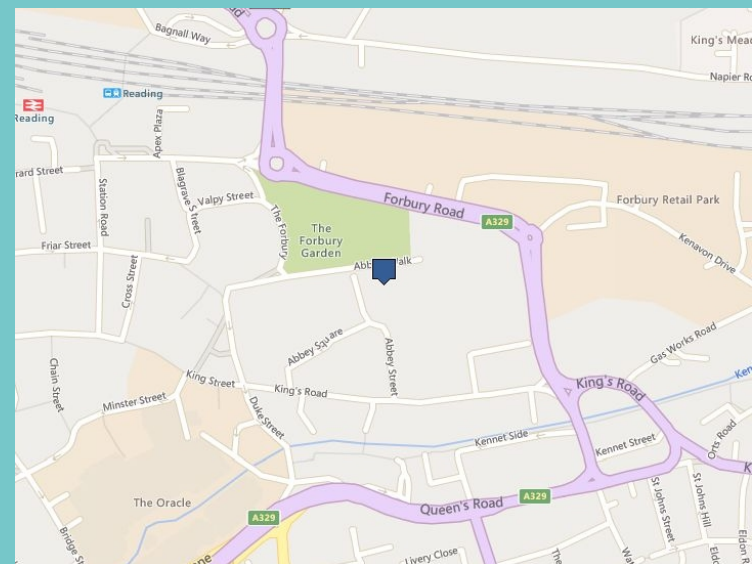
Bagnall Way
King's Mead
Napier Ro
Reading
Reading
Apex Plaza
rrard Street
Station Road
Blagrave Street
Valpy Street
The Forbury
The Forbury Garden
Forbury Road
A329
Forbury Retail Park
Kenavon Drive
Friar Street
Cross Street
Abbey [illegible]alk
Abbey Square
Abbey Street
Gas Works Road
Chain Street
King Street
King's Road
King's Road
Minster Street
Duke Street
Kennet Side
Kennet Street
Orts Road
The Oracle
A329
Queen's Road
A329
St Johns Street
St Johns Hill
Bridge S
Livery Close
Eldon